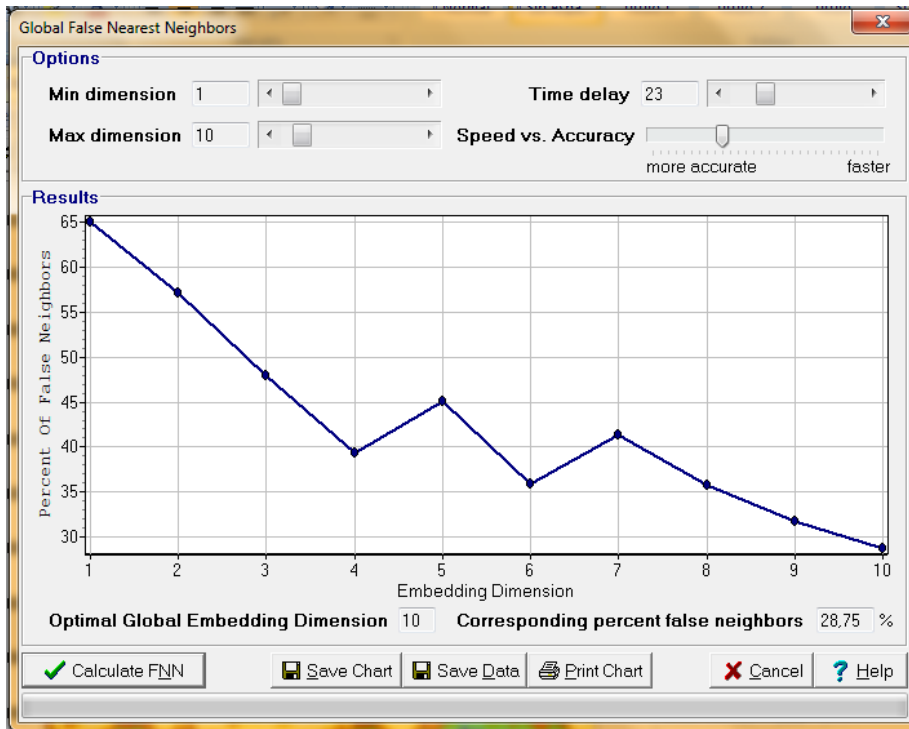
Global False Nearest Neighbors

Options

Min dimension 1

Max dimension 10

Time delay 23

Speed vs. Accuracy

more accurate faster

Results

65
60
55
50
45
40
35
30

Percent Of False Neighbors

1 2 3 4 5 6 7 8 9 10

Embedding Dimension

Optimal Global Embedding Dimension 10

Corresponding percent false neighbors 28,75 %

Calculate FNN

Save Chart

Save Data

Print Chart

Cancel

Help